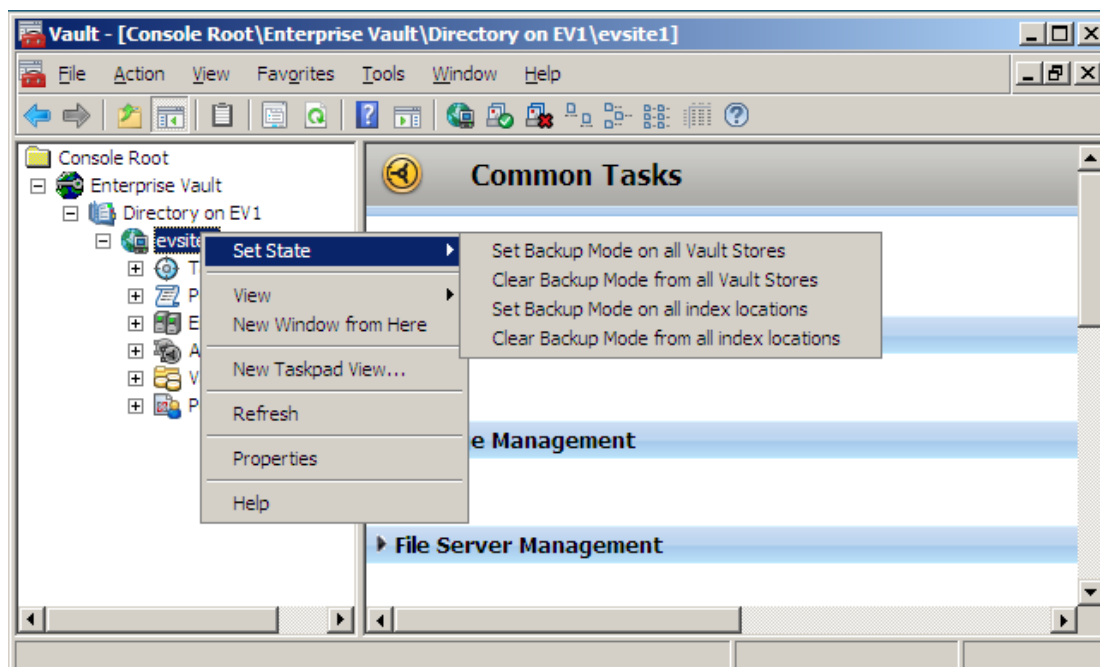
Vault - [Console Root\Enterprise Vault\Directory on EV1\evsite1]

File Action View Favorites Tools Window Help

Console Root
Enterprise Vault
Directory on EV1
evsite
T
P
E
A
V
P

Set State
View
New Window from Here
New Taskpad View...
Refresh
Properties
Help

Set Backup Mode on all Vault Stores
Clear Backup Mode from all Vault Stores
Set Backup Mode on all index locations
Clear Backup Mode from all index locations

Common Tasks

e Management

File Server Management